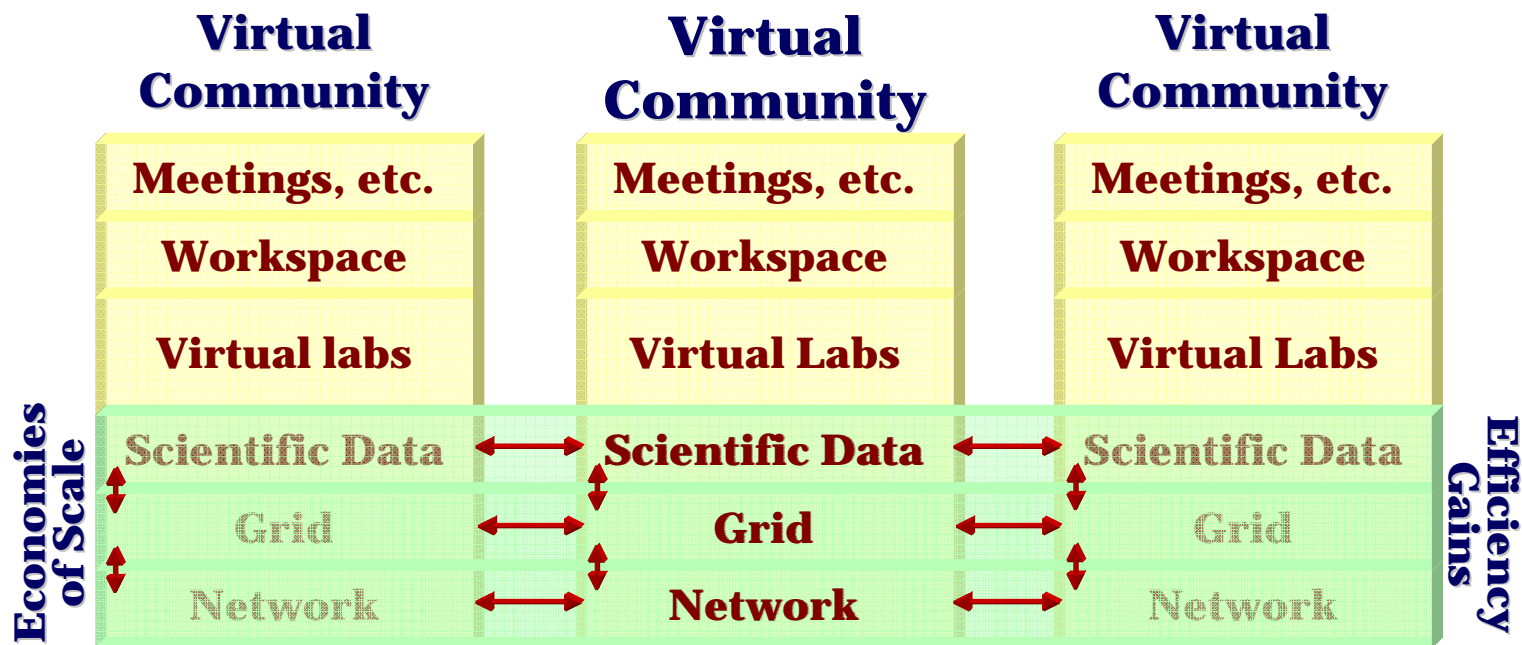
Virtual Community

Meetings, etc.

Workspace

Virtual labs

Scientific Data

Grid

Network

Virtual Community

Meetings, etc.

Workspace

Virtual Labs

Scientific Data

Grid

Network

Virtual Community

Meetings, etc.

Workspace

Virtual Labs

Scientific Data

Grid

Network

Economies of Scale

Efficiency Gains